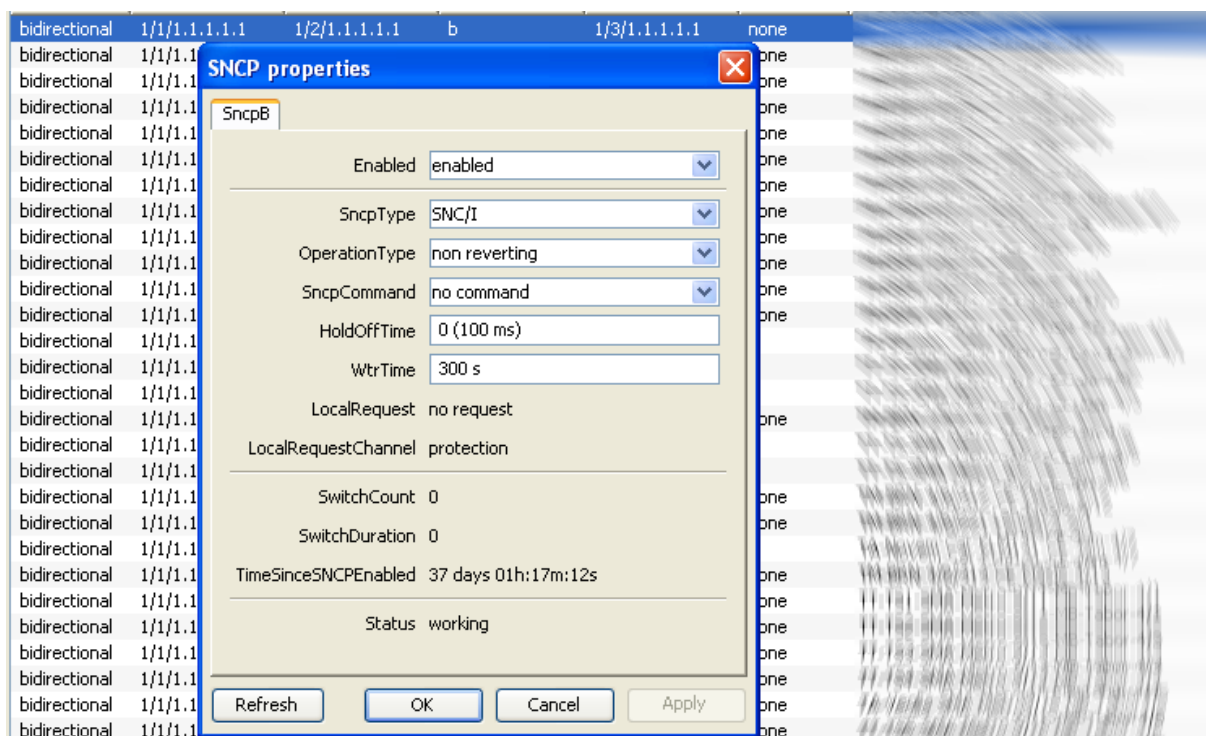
| bidirectional | 1/1/1.1.1.1.1 | 1/2/1.1.1.1.1 | b | 1/3/1.1.1.1.1 | none |
|---|---|---|---|---|---|
| bidirectional | 1/1/1.1 | | | | one |
| bidirectional | 1/1/1.1 | | | | one |
| bidirectional | 1/1/1.1 | | | | one |
| bidirectional | 1/1/1.1 | | | | one |
| bidirectional | 1/1/1.1 | | | | one |
| bidirectional | 1/1/1.1 | | | | one |
| bidirectional | 1/1/1.1 | | | | one |
| bidirectional | 1/1/1.1 | | | | one |
| bidirectional | 1/1/1.1 | | | | one |
| bidirectional | 1/1/1.1 | | | | one |
| bidirectional | 1/1/1.1 | | | | one |
| bidirectional | 1/1/1.1 | | | | |
| bidirectional | 1/1/1.1 | | | | |
| bidirectional | 1/1/1.1 | | | | |
| bidirectional | 1/1/1.1 | | | | one |
| bidirectional | 1/1/1.1 | | | | |
| bidirectional | 1/1/1.1 | | | | |
| bidirectional | 1/1/1.1 | | | | one |
| bidirectional | 1/1/1.1 | | | | one |
| bidirectional | 1/1/1.1 | | | | |
| bidirectional | 1/1/1.1 | | | | one |
| bidirectional | 1/1/1.1 | | | | one |
| bidirectional | 1/1/1.1 | | | | one |
| bidirectional | 1/1/1.1 | | | | one |
| bidirectional | 1/1/1.1 | | | | one |
| bidirectional | 1/1/1.1 | | | | one |
| bidirectional | 1/1/1.1 | | | | one |

SNCP properties

SncpB

Enabled enabled

SncpType SNC/I

OperationType non reverting

SncpCommand no command

HoldOffTime 0 (100 ms)

WtrTime 300 s

LocalRequest no request

LocalRequestChannel protection

SwitchCount 0

SwitchDuration 0

TimeSinceSNCPEnabled 37 days 01h:17m:12s

Status working

Refresh OK Cancel Apply